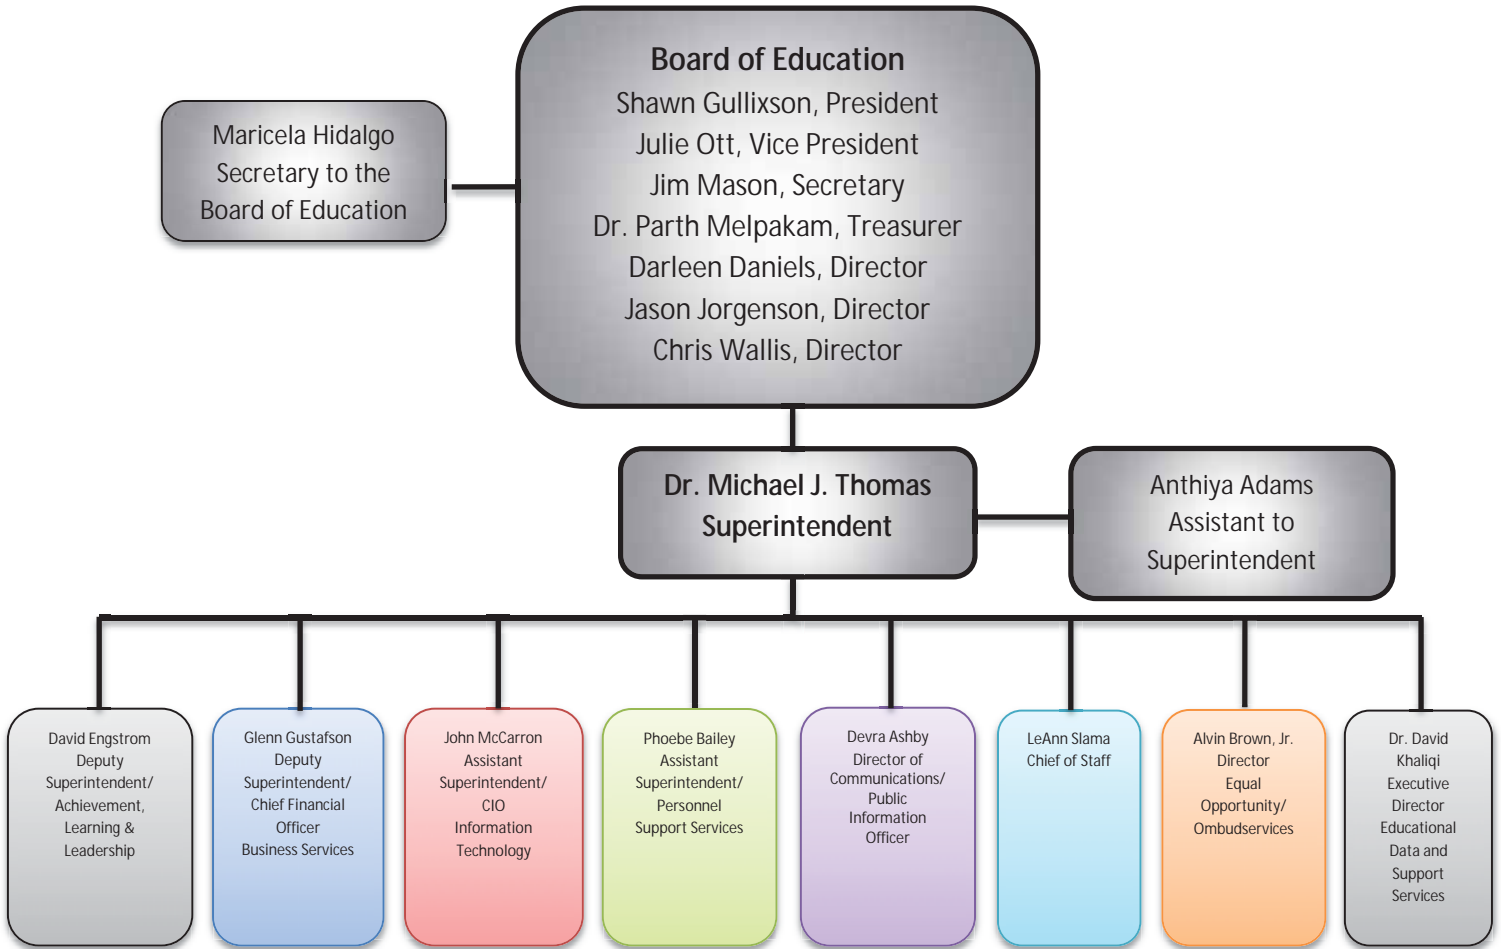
Board of Education
Shawn Gullixson, President
Julie Ott, Vice President
Jim Mason, Secretary
Dr. Parth Melpakam, Treasurer
Darleen Daniels, Director
Jason Jorgenson, Director
Chris Wallis, Director

Maricela Hidalgo
Secretary to the
Board of Education

Dr. Michael J. Thomas
Superintendent

Anthiya Adams
Assistant to
Superintendent

David Engstrom
Deputy
Superintendent/
Achievement,
Learning &
Leadership

Glenn Gustafson
Deputy
Superintendent/
Chief Financial
Officer
Business Services

John McCarron
Assistant
Superintendent/
CIO
Information
Technology

Phoebe Bailey
Assistant
Superintendent/
Personnel
Support Services

Devra Ashby
Director of
Communications/
Public
Information
Officer

LeAnn Slama
Chief of Staff

Alvin Brown, Jr.
Director
Equal
Opportunity/
Ombudservices

Dr. David
Khaliqi
Executive
Director
Educational
Data and
Support
Services